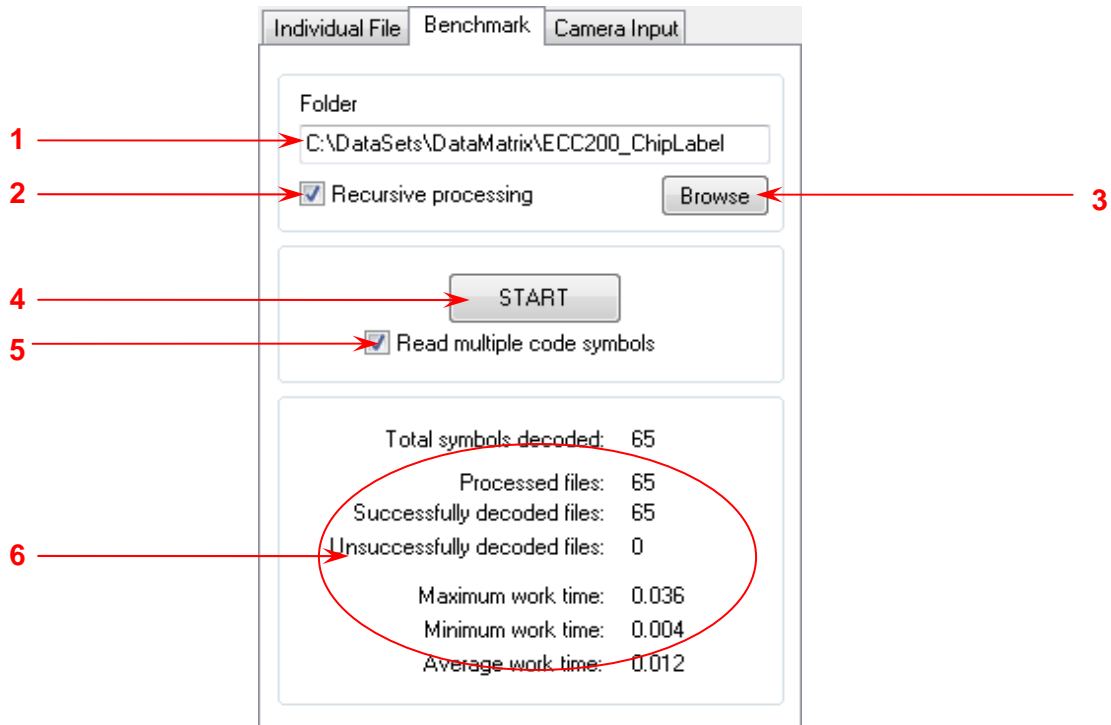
Individual File | Benchmark | Camera Input

Folder

1

C:\DataSets\DataMatrix\ECC200_ChipLabel

2

Recursive processing

Browse

3

4

START

5

Read multiple code symbols

Total symbols decoded: 65

Processed files: 65

Successfully decoded files: 65

6

Unsuccessfully decoded files: 0

Maximum work time: 0.036

Minimum work time: 0.004

Average work time: 0.012